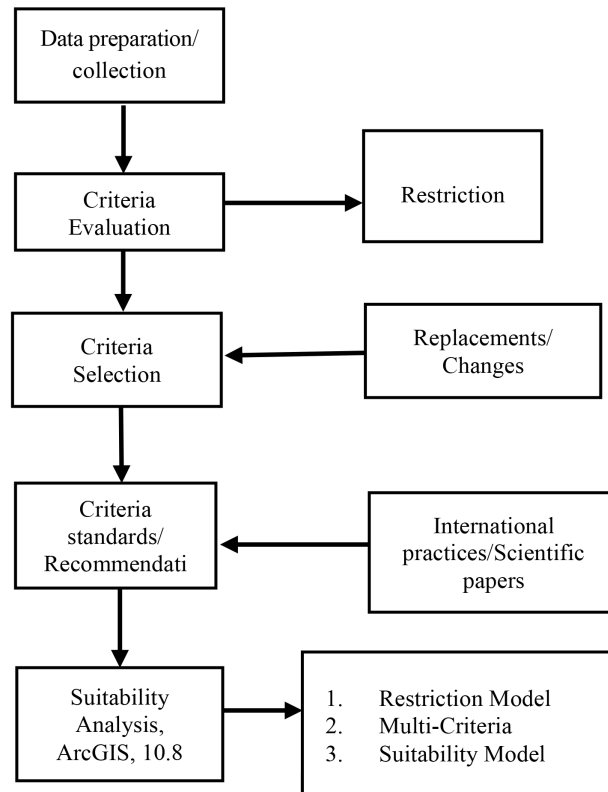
Data preparation/ collection

Criteria Evaluation

Restriction

Criteria Selection

Replacements/ Changes

Criteria standards/ Recommendati

International practices/Scientific papers

Suitability Analysis, ArcGIS, 10.8

1. Restriction Model
2. Multi-Criteria
3. Suitability Model